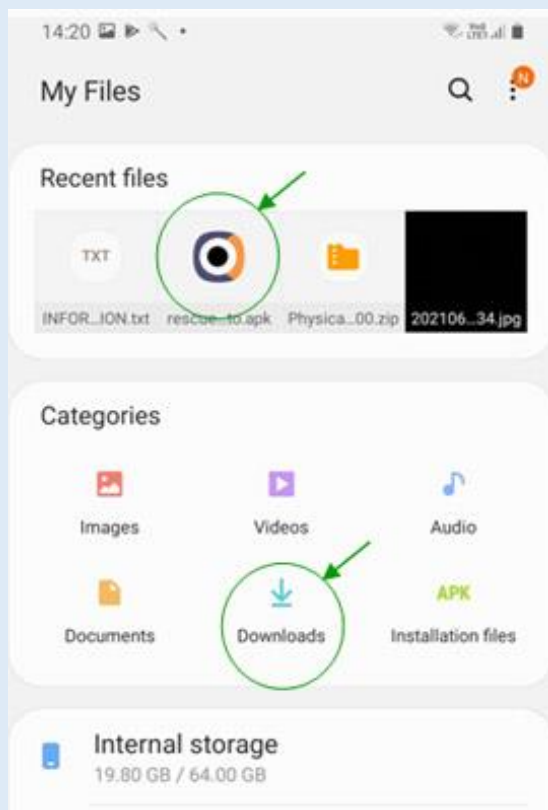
14:20

My Files

N

Recent files

TXT

INFOR...ION.txt

rescue...to.apk

Physica...00.zip

202106...34.jpg

Categories

Images

Videos

Audio

APK

Documents

Downloads

Installation files

Internal storage

19.80 GB / 64.00 GB